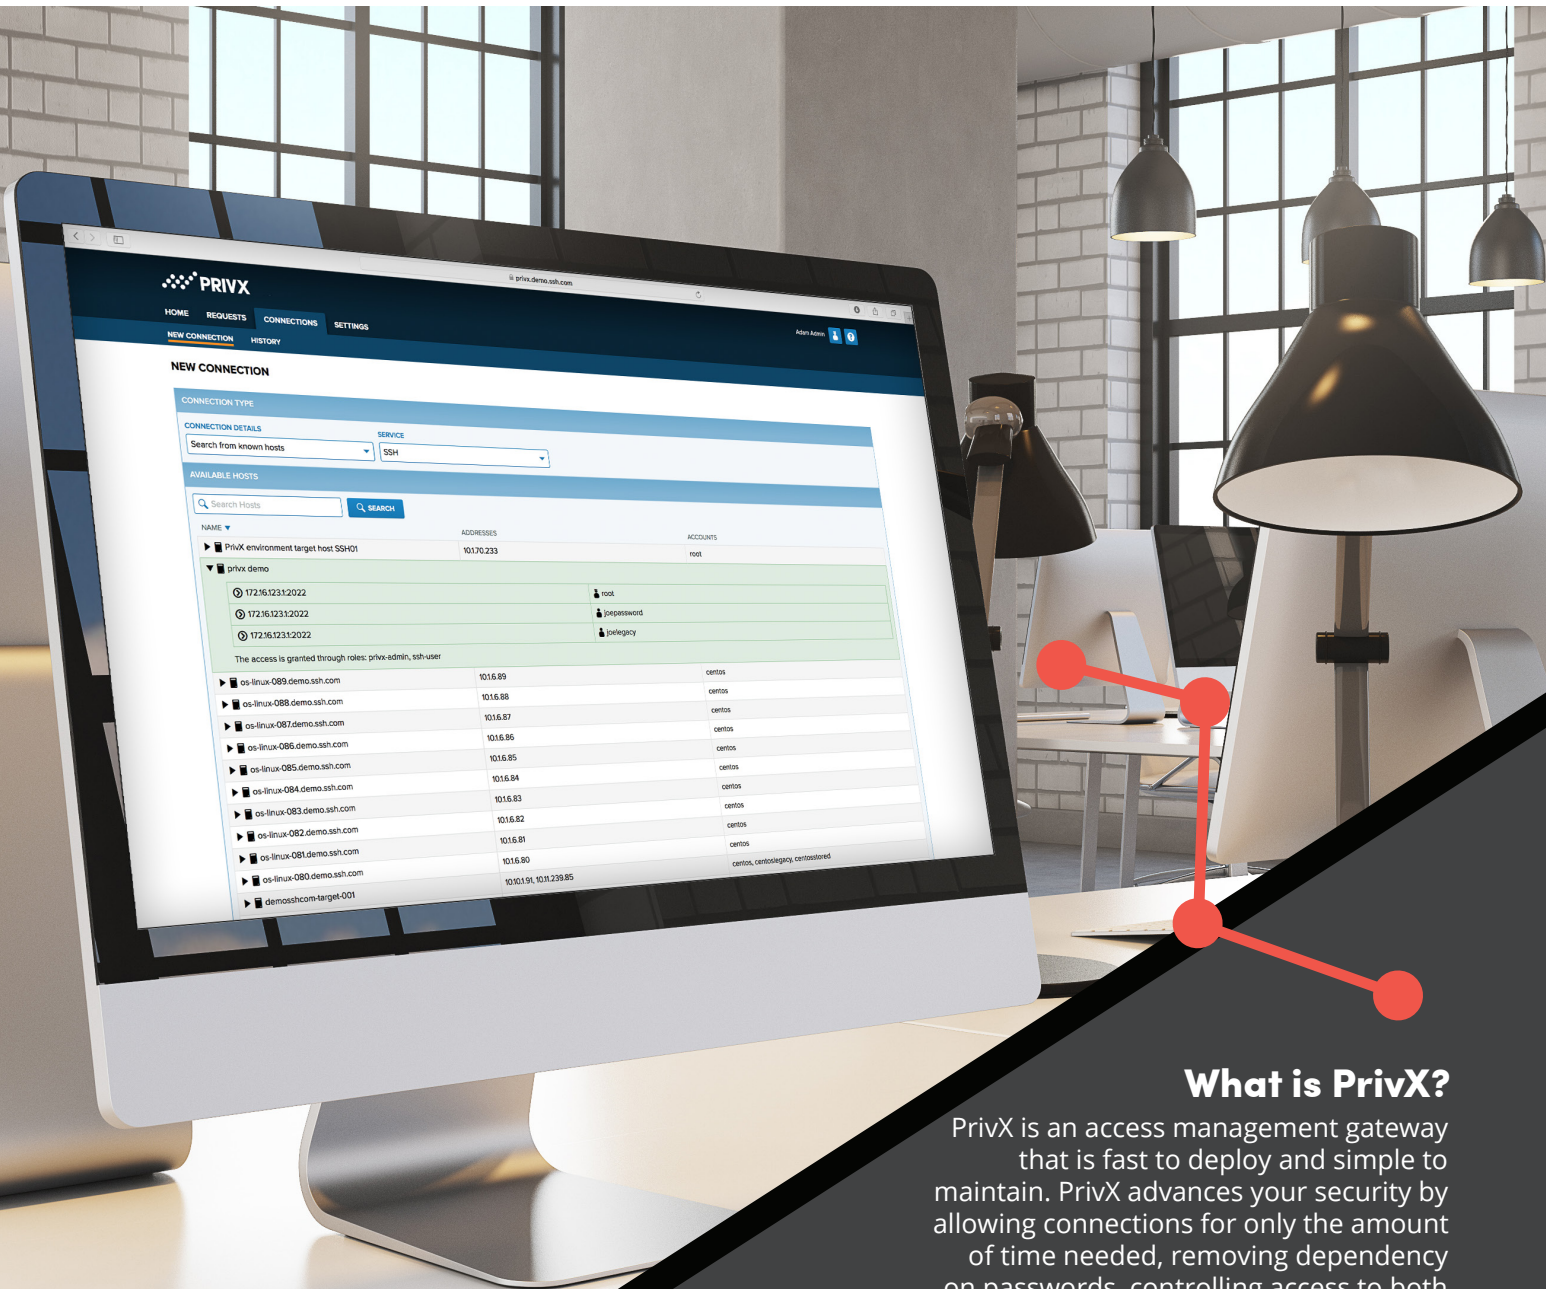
privx.demo.ssh.com

PRIVX

HOME REQUESTS CONNECTIONS SETTINGS

NEW CONNECTION HISTORY

Adam Admin

NEW CONNECTION

CONNECTION TYPE

CONNECTION DETAILS

Search from known hosts

SERVICE

SSH

AVAILABLE HOSTS

Search Hosts

SEARCH

| NAME | ADDRESSES | ACCOUNTS |
|---|---|---|
| PrivX environment target host SSH01 | 10.170.233 | root |
| privx demo | | |
| 172.16.123.1:2022 | | root |
| 172.16.123.1:2022 | | joepassword |
| 172.16.123.1:2022 | | joelegacy |
| The access is granted through roles: privx-admin, ssh-user | | |
| os-linux-089.demo.ssh.com | 10.1.6.89 | centos |
| os-linux-088.demo.ssh.com | 10.1.6.88 | centos |
| os-linux-087.demo.ssh.com | 10.1.6.87 | centos |
| os-linux-086.demo.ssh.com | 10.1.6.86 | centos |
| os-linux-085.demo.ssh.com | 10.1.6.85 | centos |
| os-linux-084.demo.ssh.com | 10.1.6.84 | centos |
| os-linux-083.demo.ssh.com | 10.1.6.83 | centos |
| os-linux-082.demo.ssh.com | 10.1.6.82 | centos |
| os-linux-081.demo.ssh.com | 10.1.6.81 | centos |
| os-linux-080.demo.ssh.com | 10.1.6.80 | centos, centoslegacy, centosstored |
| demosshcom-target-001 | 10.10.1.91, 10.11.239.85 | |

What is PrivX?

PrivX is an access management gateway that is fast to deploy and simple to maintain. PrivX advances your security by allowing connections for only the amount of time needed, removing dependency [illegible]